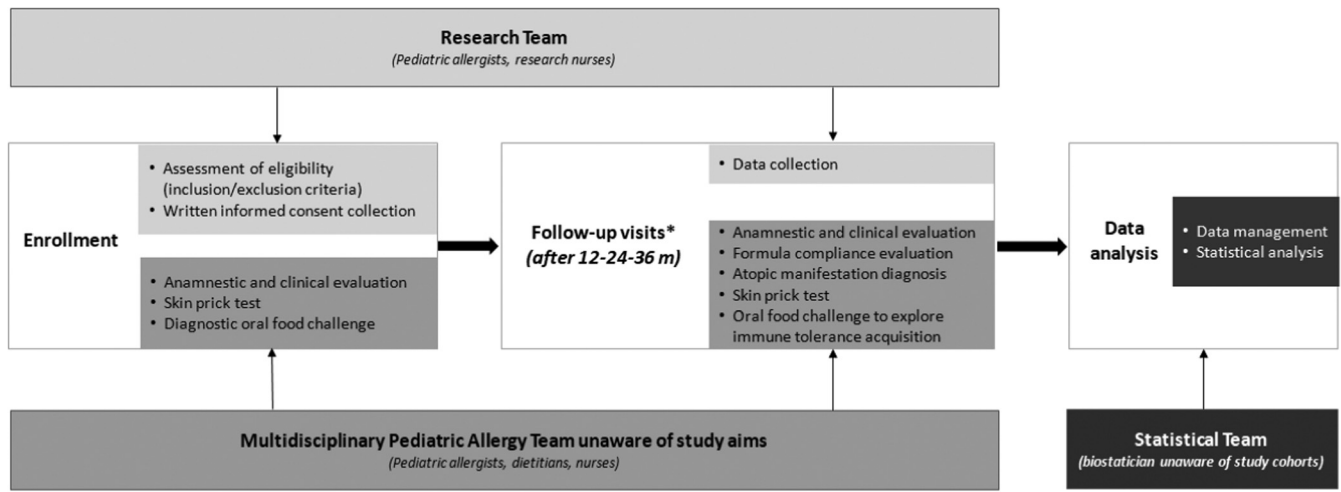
Research Team
(Pediatric allergists, research nurses)

Enrollment

• Assessment of eligibility (inclusion/exclusion criteria)
• Written informed consent collection

• Anamnestic and clinical evaluation
• Skin prick test
• Diagnostic oral food challenge

Follow-up visits*
(after 12-24-36 m)

• Data collection

• Anamnestic and clinical evaluation
• Formula compliance evaluation
• Atopic manifestation diagnosis
• Skin prick test
• Oral food challenge to explore immune tolerance acquisition

Data analysis

• Data management
• Statistical analysis

Multidisciplinary Pediatric Allergy Team unaware of study aims
(Pediatric allergists, dietitians, nurses)

Statistical Team
(biostatician unaware of study cohorts)